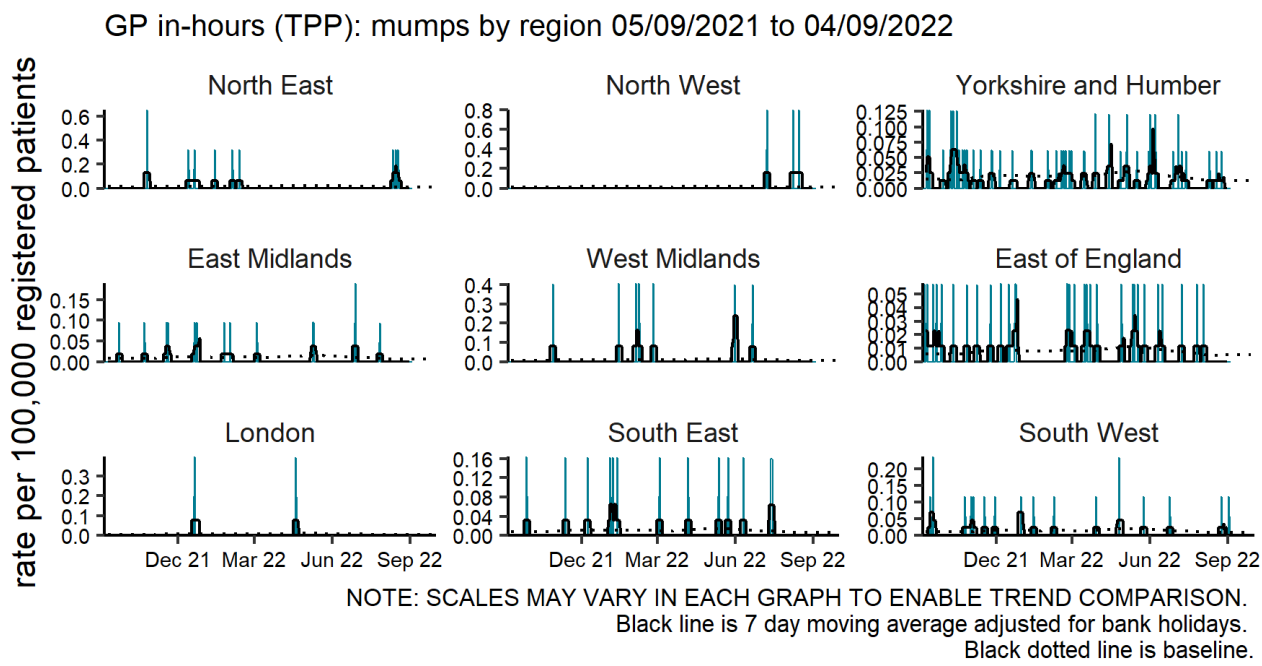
GP in-hours (TPP): mumps by region 05/09/2021 to 04/09/2022

rate per 100,000 registered patients

North East
0.6
0.4
0.2
0.0

North West
0.8
0.6
0.4
0.2
0.0

Yorkshire and Humber
0.125
0.100
0.075
0.050
0.025
0.000

East Midlands
0.15
0.10
0.05
0.00

West Midlands
0.4
0.3
0.2
0.1
0.0

East of England
0.05
0.04
0.03
0.02
0.01
0.00

London
0.3
0.2
0.1
0.0

South East
0.16
0.12
0.08
0.04
0.00

South West
0.20
0.15
0.10
0.05
0.00

Dec 21 Mar 22 Jun 22 Sep 22
Dec 21 Mar 22 Jun 22 Sep 22
Dec 21 Mar 22 Jun 22 Sep 22

NOTE: SCALES MAY VARY IN EACH GRAPH TO ENABLE TREND COMPARISON.
Black line is 7 day moving average adjusted for bank holidays.
Black dotted line is baseline.